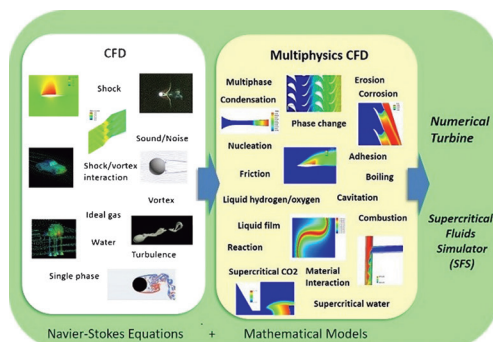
CFD

Shock

Sound/Noise

Shock/vortex interaction

Vortex

Ideal gas

Water

Turbulence

Single phase

Multiphysics CFD

Multiphase

Condensation

Erosion

Corrosion

Phase change

Nucleation

Adhesion

Friction

Boiling

Liquid hydrogen/oxygen

Cavitation

Liquid film

Combustion

Reaction

Supercritical CO2

Material Interaction

Supercritical water

Numerical Turbine

Supercritical Fluids Simulator (SFS)

Navier-Stokes Equations + Mathematical Models